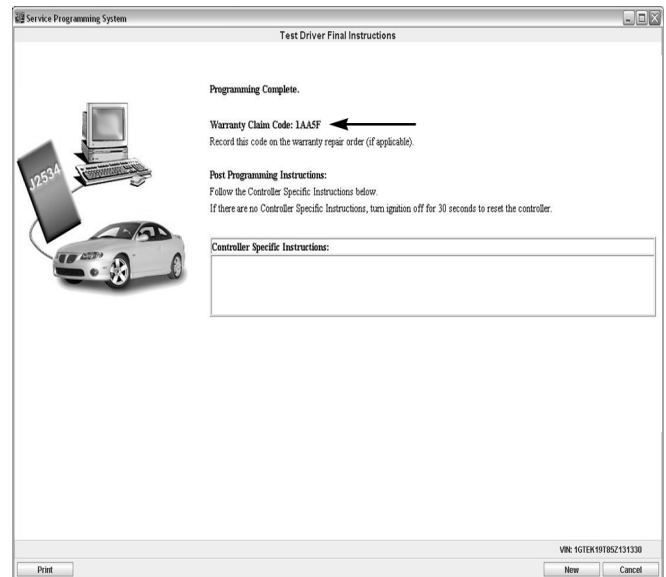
Service Programming System

Test Driver Final Instructions

J2534

Programming Complete.

Warranty Claim Code: 1AA5F

Record this code on the warranty repair order (if applicable).

Post Programming Instructions:

Follow the Controller Specific Instructions below.

If there are no Controller Specific Instructions, turn ignition off for 30 seconds to reset the controller.

Controller Specific Instructions:

VIN: 1GTEK19T85Z131330

Print

New

Cancel